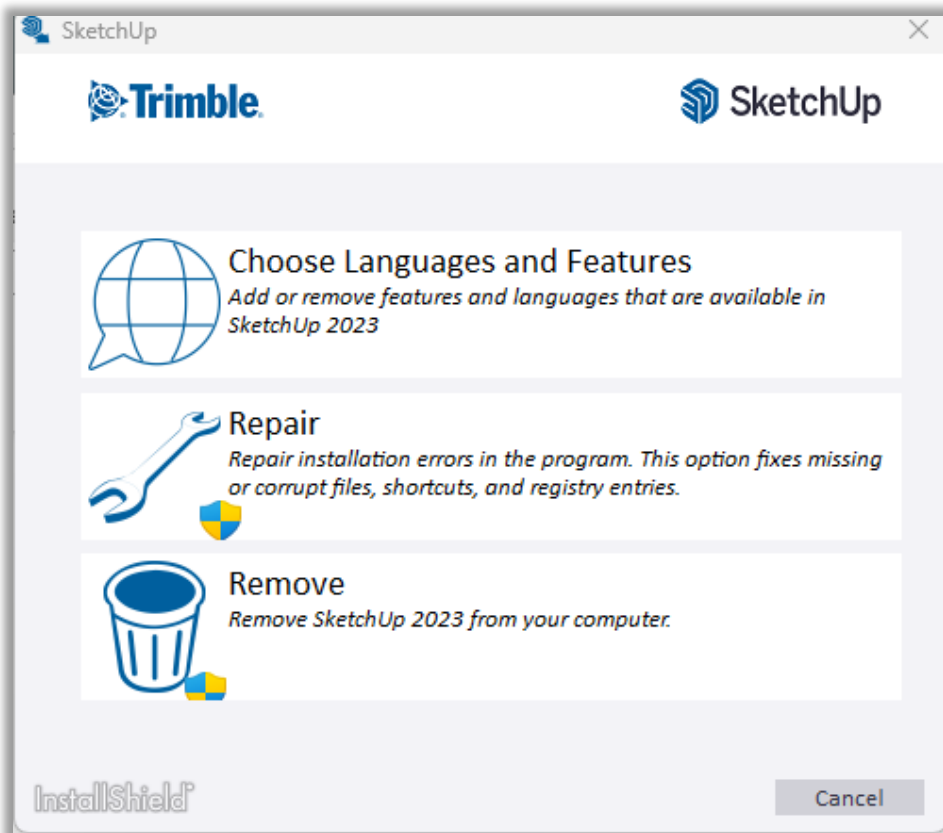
SketchUp

Trimble.

SketchUp

Choose Languages and Features
Add or remove features and languages that are available in SketchUp 2023

Repair
Repair installation errors in the program. This option fixes missing or corrupt files, shortcuts, and registry entries.

Remove
Remove SketchUp 2023 from your computer.

InstallShield

Cancel